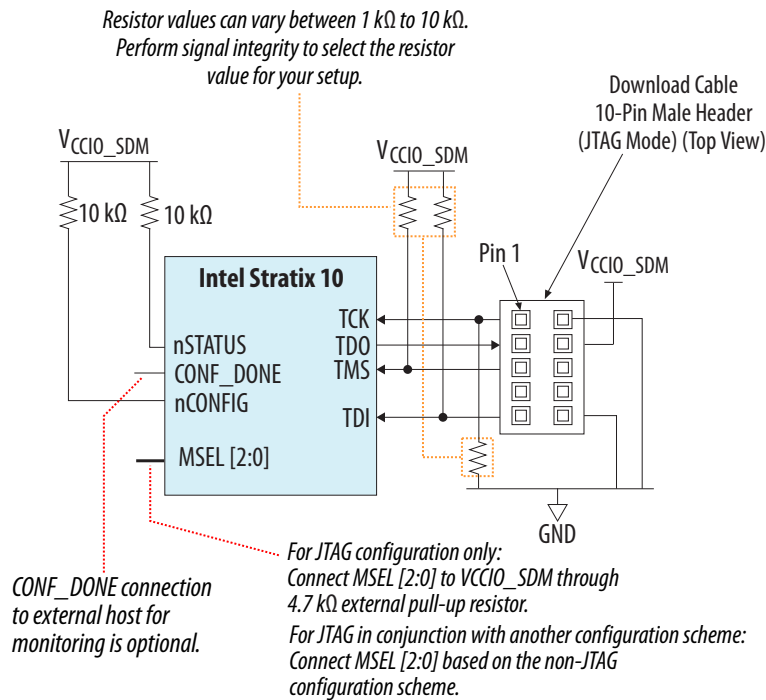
Resistor values can vary between 1 kΩ to 10 kΩ. Perform signal integrity to select the resistor value for your setup.

Download Cable 10-Pin Male Header (JTAG Mode) (Top View)

$V_{CCIO\_SDM}$

$V_{CCIO\_SDM}$

10 kΩ

10 kΩ

Pin 1

$V_{CCIO\_SDM}$

Intel Stratix 10

nSTATUS

CONF_DONE

nCONFIG

MSEL [2:0]

TCK

TDO

TMS

TDI

GND

For JTAG configuration only: Connect MSEL [2:0] to VCCIO_SDM through 4.7 kΩ external pull-up resistor.

CONF_DONE connection to external host for monitoring is optional.

For JTAG in conjunction with another configuration scheme: Connect MSEL [2:0] based on the non-JTAG configuration scheme.